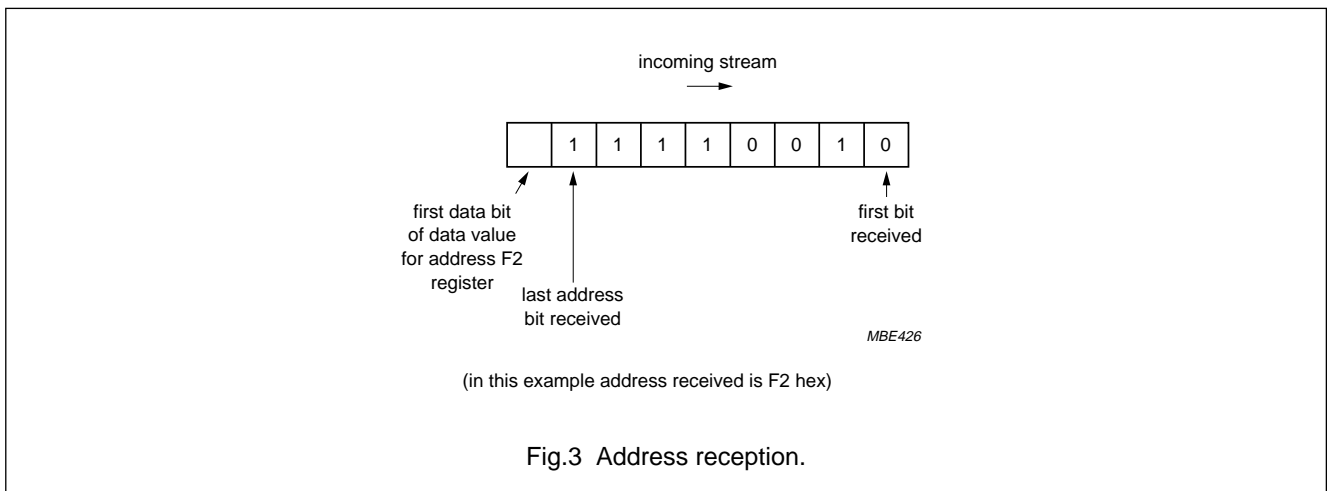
incoming stream

| | 1 | 1 | 1 | 1 | 0 | 0 | 1 | 0 |
|---|---|---|---|---|---|---|---|---|

first data bit of data value for address F2 register

last address bit received

first bit received

MBE426

(in this example address received is F2 hex)

Fig.3 Address reception.